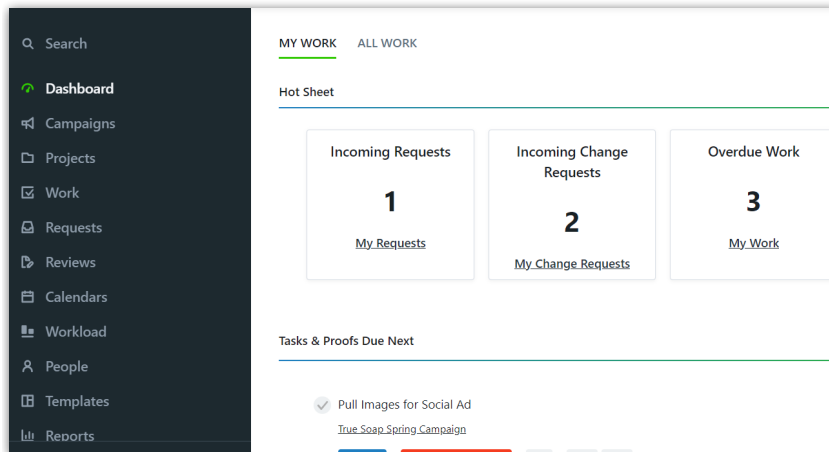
Search
Dashboard
Campaigns
Projects
Work
Requests
Reviews
Calendars
Workload
People
Templates
Reports

MY WORK ALL WORK

Hot Sheet

Incoming Requests
1
My Requests

Incoming Change Requests
2
My Change Requests

Overdue Work
3
My Work

Tasks & Proofs Due Next

Pull Images for Social Ad
True Soap Spring Campaign